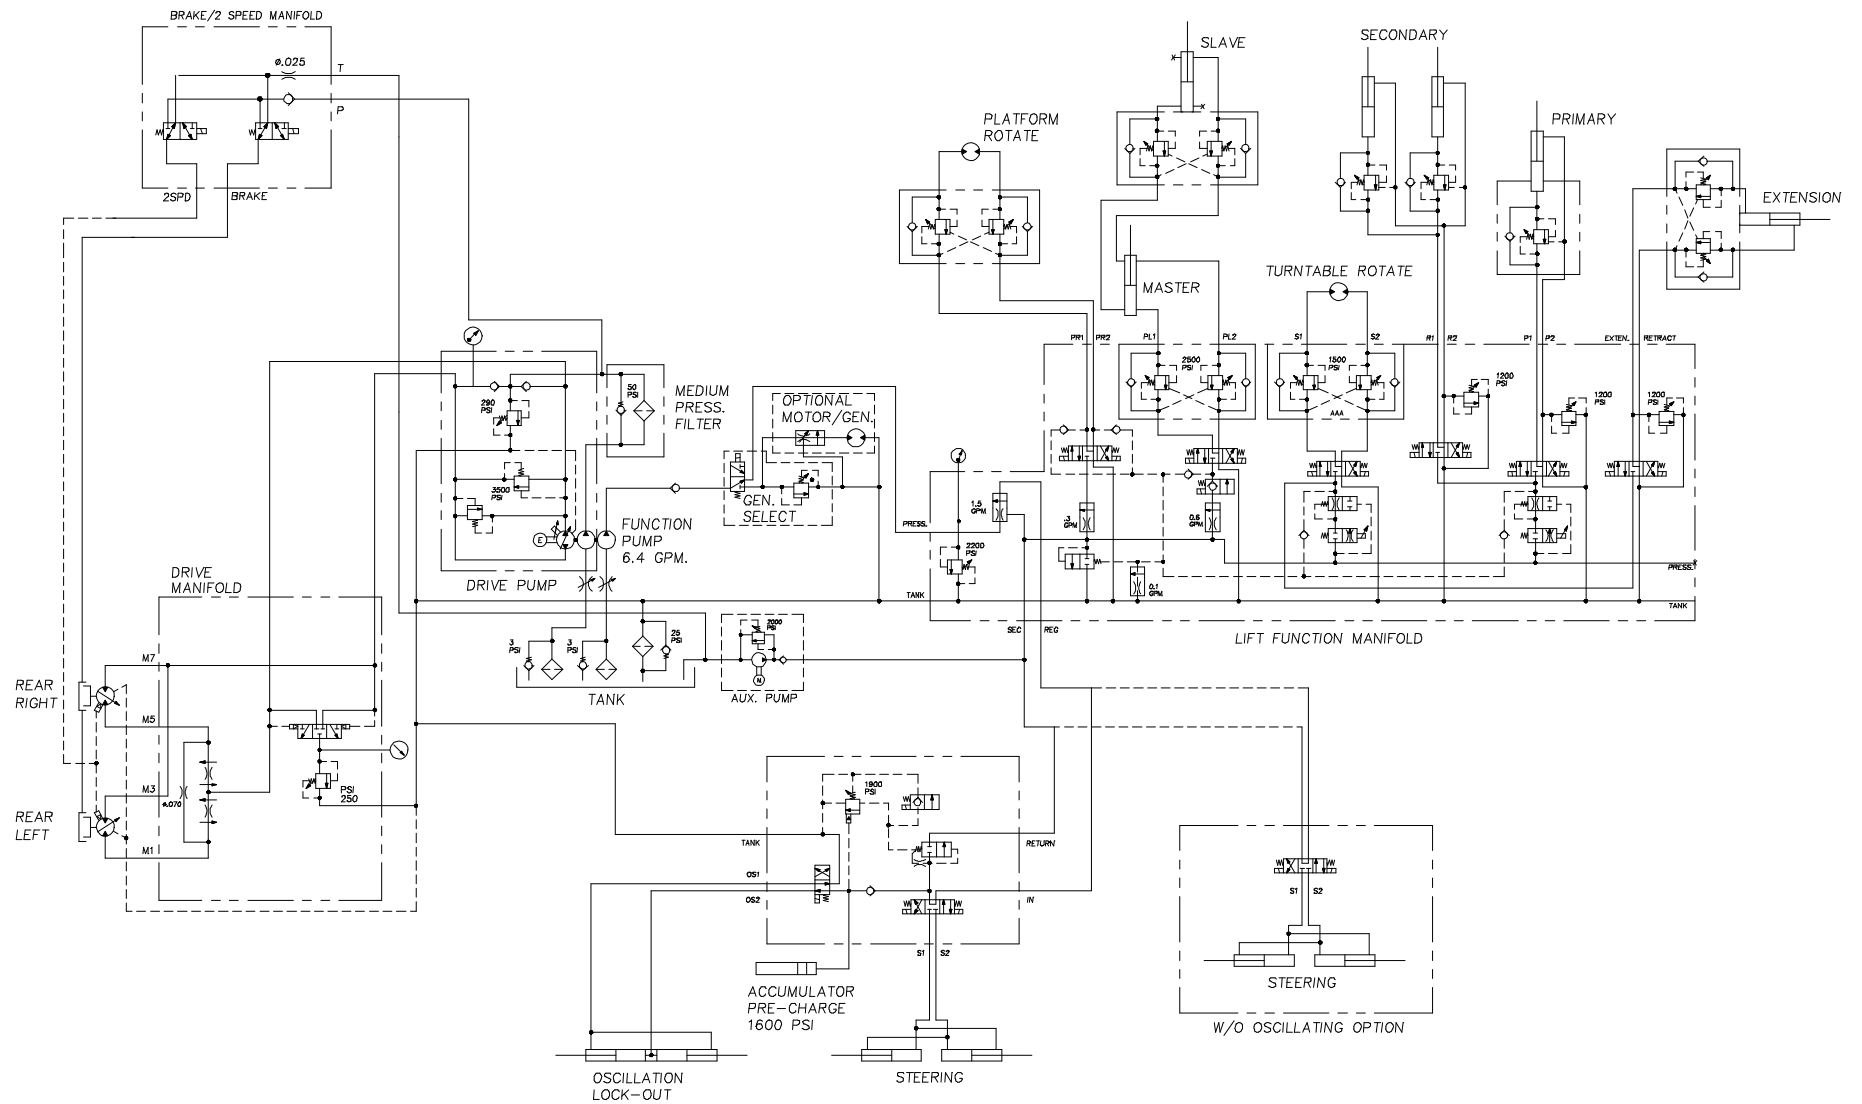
BRAKE/2 SPEED MANIFOLD

ø.025

T

P

2SPD

BRAKE

SLAVE

SECONDARY

PRIMARY

PLATFORM ROTATE

EXTENSION

MASTER

TURNTABLE ROTATE

PR1 PR2

PL1 PL2

2500 PSI

S1 S2

1500 PSI

R1 R2

P1 P2

EXTEN. RETRACT

1200 PSI

1200 PSI

1200 PSI

290 PSI

50 PSI

MEDIUM PRESS. FILTER

OPTIONAL MOTOR/GEN.

3500 PSI

GEN. SELECT

FUNCTION PUMP 6.4 GPM.

DRIVE PUMP

1.5 GPM

.3 GPM

0.6 GPM

PRESS.

2200 PSI

0.1 GPM

PRESS.

TANK

TANK

SEC REG

LIFT FUNCTION MANIFOLD

DRIVE MANIFOLD

3 PSI

3 PSI

25 PSI

2000 PSI

TANK

AUX. PUMP

M7

M5

M3

M1

ø.070

PSI 250

REAR RIGHT

REAR LEFT

1900 PSI

TANK

RETURN

OS1

OS2

IN

S1 S2

S1 S2

ACCUMULATOR PRE-CHARGE 1600 PSI

STEERING

W/O OSCILLATING OPTION

OSCILLATION LOCK-OUT

STEERING